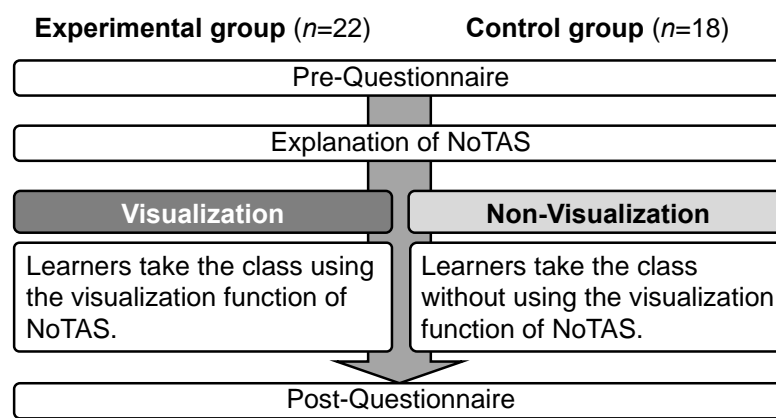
**Experimental group** (*n*=22)

**Control group** (*n*=18)

Pre-Questionnaire

Explanation of NoTAS

**Visualization**

Learners take the class using the visualization function of NoTAS.

**Non-Visualization**

Learners take the class without using the visualization function of NoTAS.

Post-Questionnaire